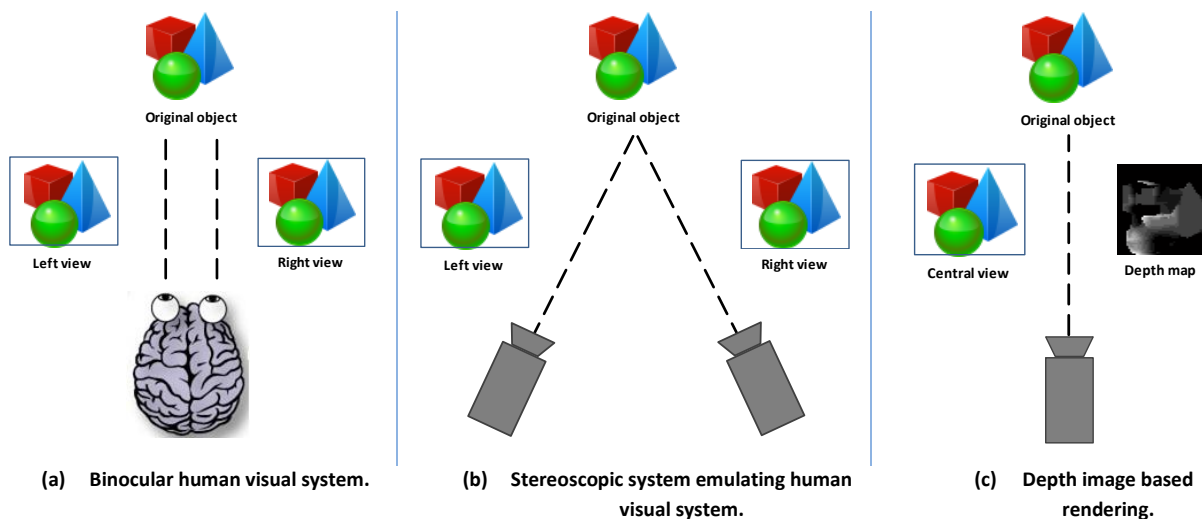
Original object

Left view

Right view

(a) Binocular human visual system.

Original object

Left view

Right view

(b) Stereoscopic system emulating human visual system.

Original object

Central view

Depth map

(c) Depth image based rendering.